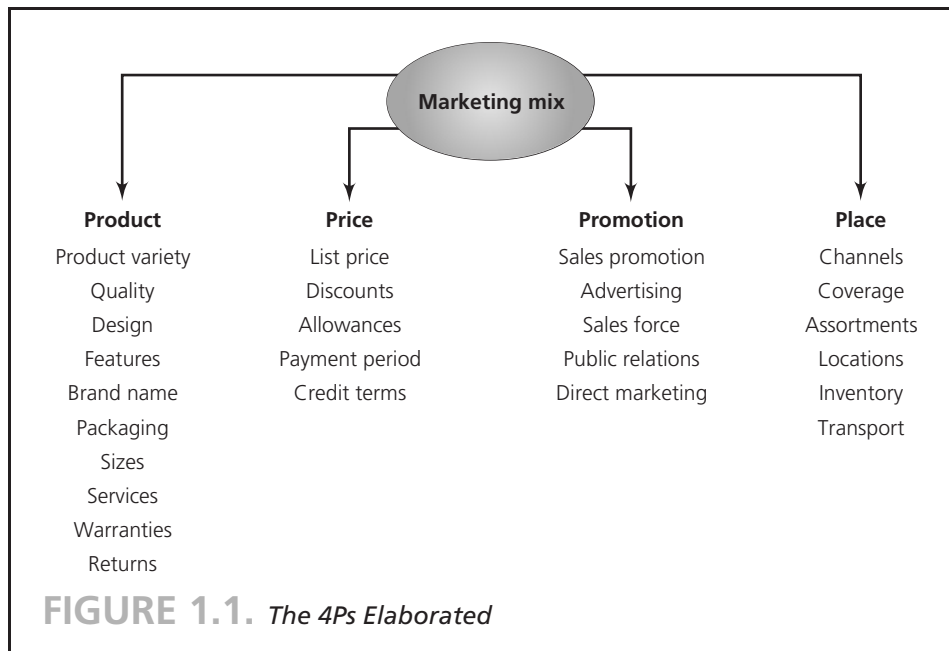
Marketing mix

Product
Product variety
Quality
Design
Features
Brand name
Packaging
Sizes
Services
Warranties
Returns

Price
List price
Discounts
Allowances
Payment period
Credit terms

Promotion
Sales promotion
Advertising
Sales force
Public relations
Direct marketing

Place
Channels
Coverage
Assortments
Locations
Inventory
Transport

FIGURE 1.1. The 4Ps Elaborated